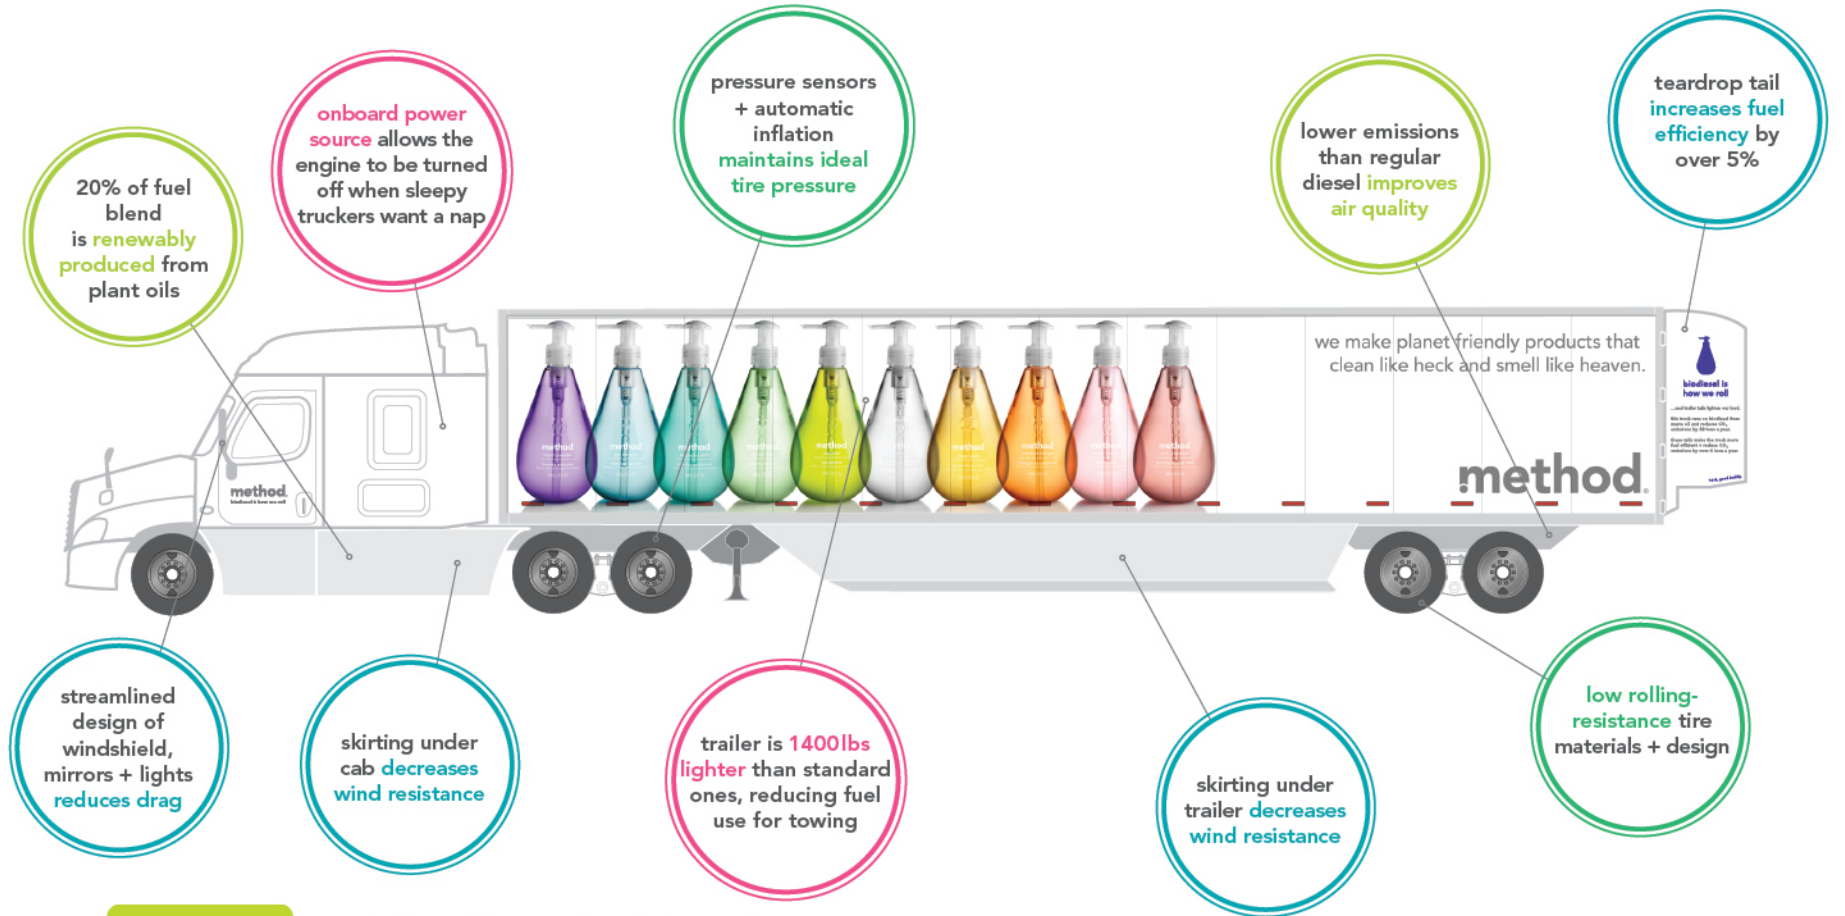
20% of fuel blend is renewably produced from plant oils

onboard power source allows the engine to be turned off when sleepy truckers want a nap

pressure sensors + automatic inflation maintains ideal tire pressure

lower emissions than regular diesel improves air quality

teardrop tail increases fuel efficiency by over 5%

we make planet friendly products that clean like heck and smell like heaven.

method

method

biodiesel is how we roll

streamlined design of windshield, mirrors + lights reduces drag

skirting under cab decreases wind resistance

trailer is 1400lbs lighter than standard ones, reducing fuel use for towing

skirting under trailer decreases wind resistance

low rolling-resistance tire materials + design